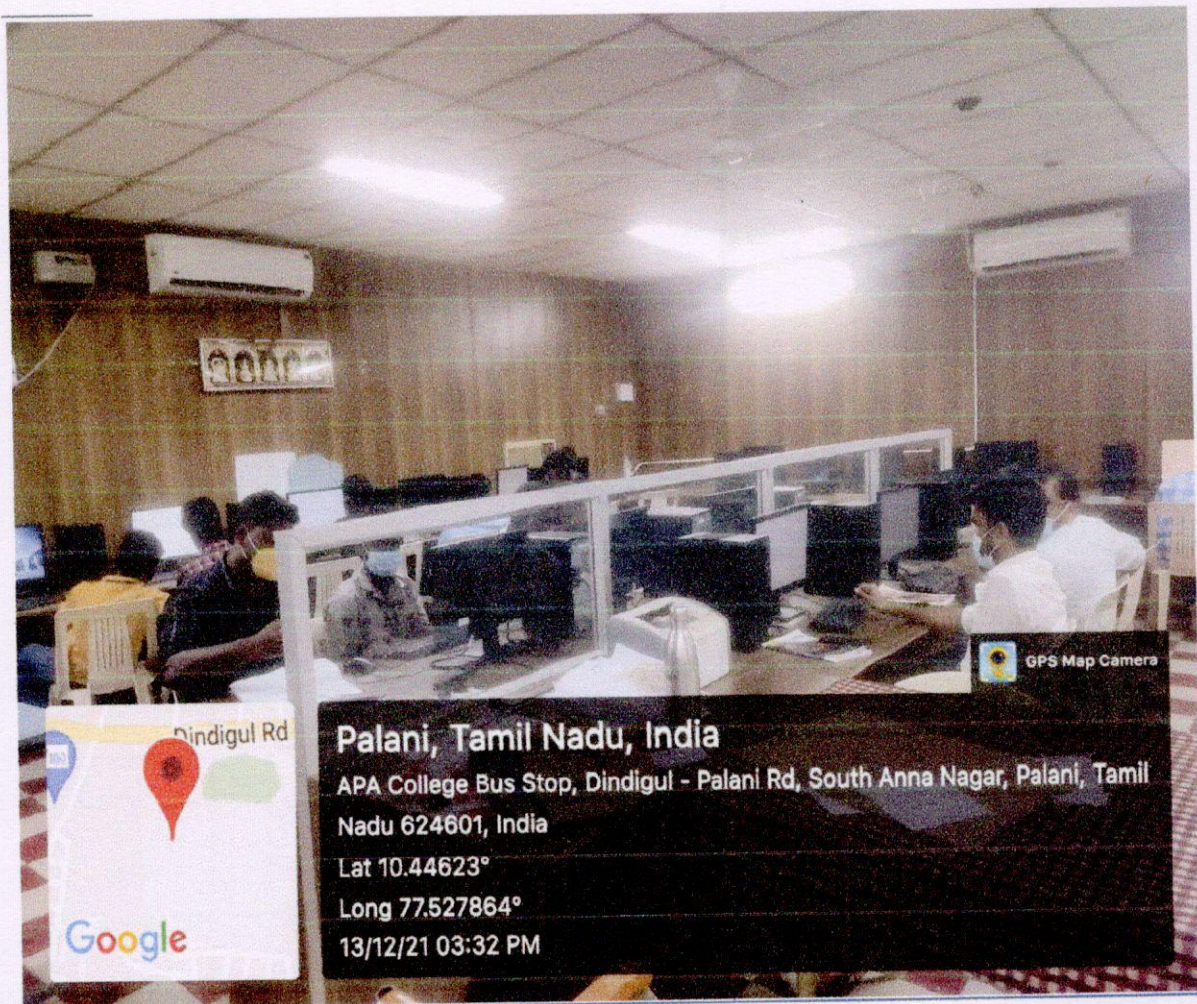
GPS Map Camera

Dindigul Rd

Google

Palani, Tamil Nadu, India

APA College Bus Stop, Dindigul - Palani Rd, South Anna Nagar, Palani, Tamil Nadu 624601, India

Lat 10.44623°

Long 77.527864°

13/12/21 03:32 PM